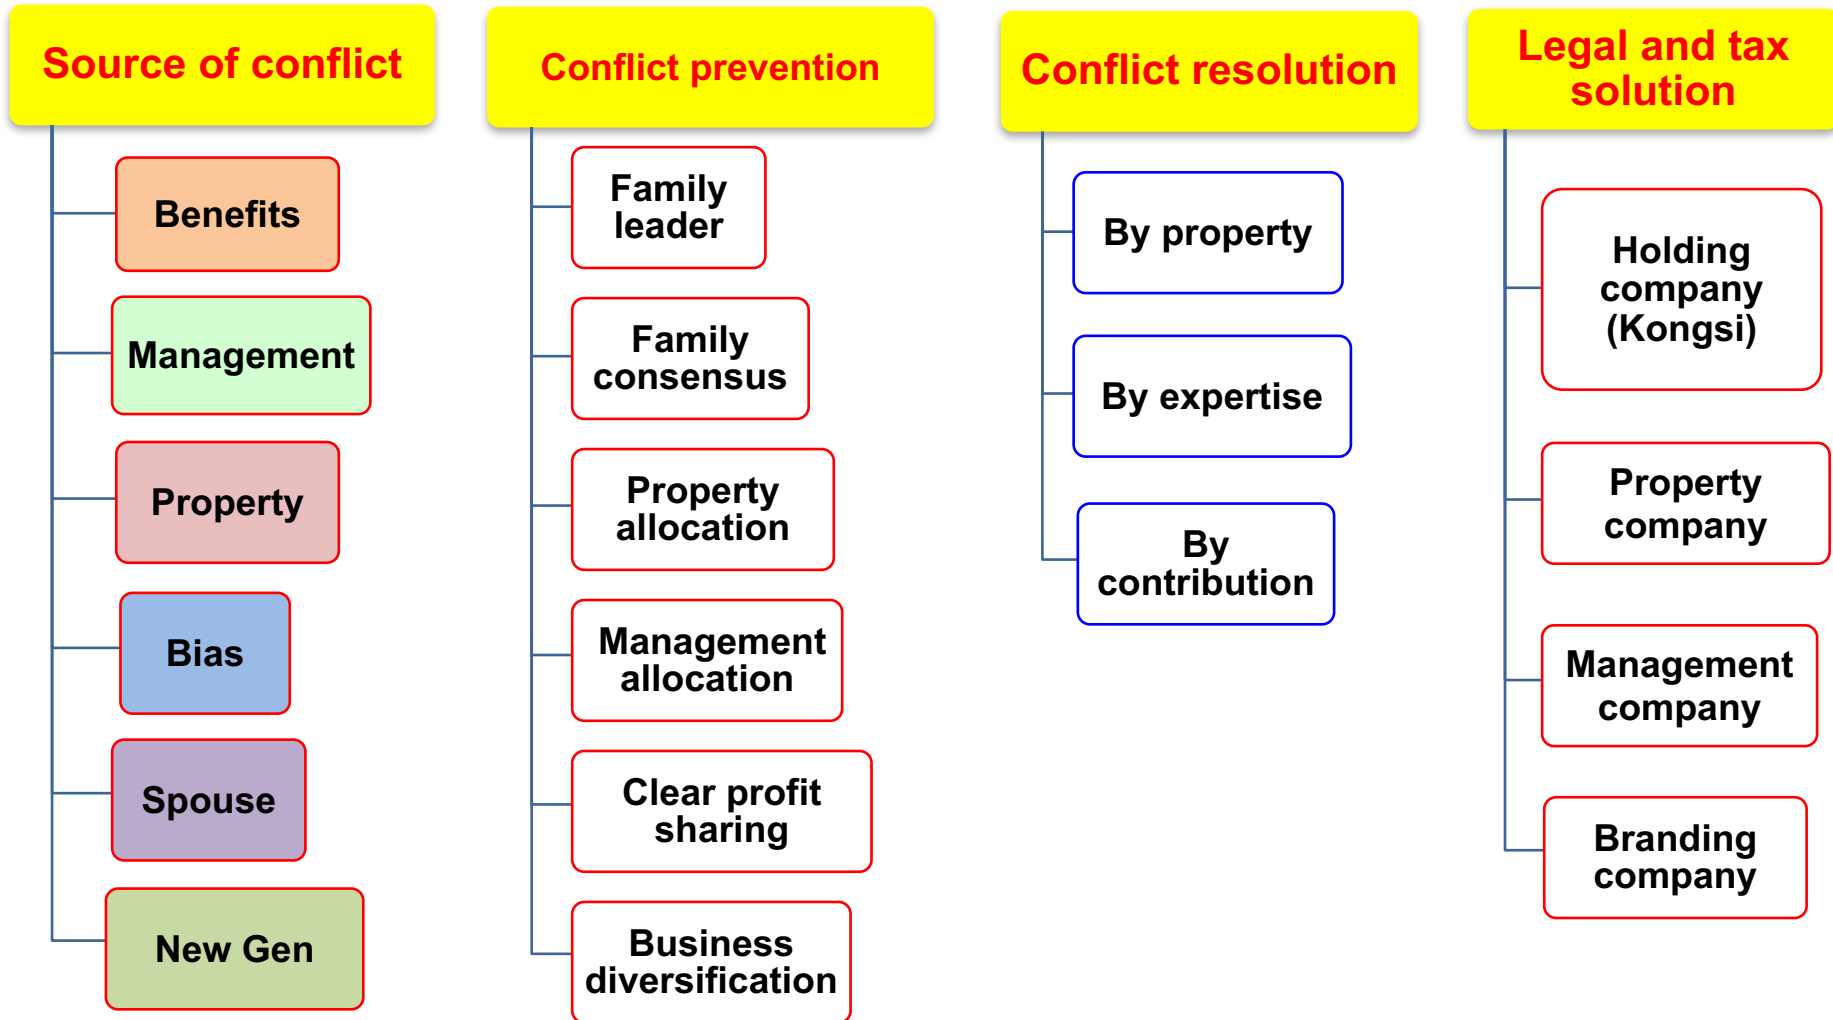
Source of conflict

Benefits

Management

Property

Bias

Spouse

New Gen

Conflict prevention

Family leader

Family consensus

Property allocation

Management allocation

Clear profit sharing

Business diversification

Conflict resolution

By property

By expertise

By contribution

Legal and tax solution

Holding company (Kongsi)

Property company

Management company

Branding company